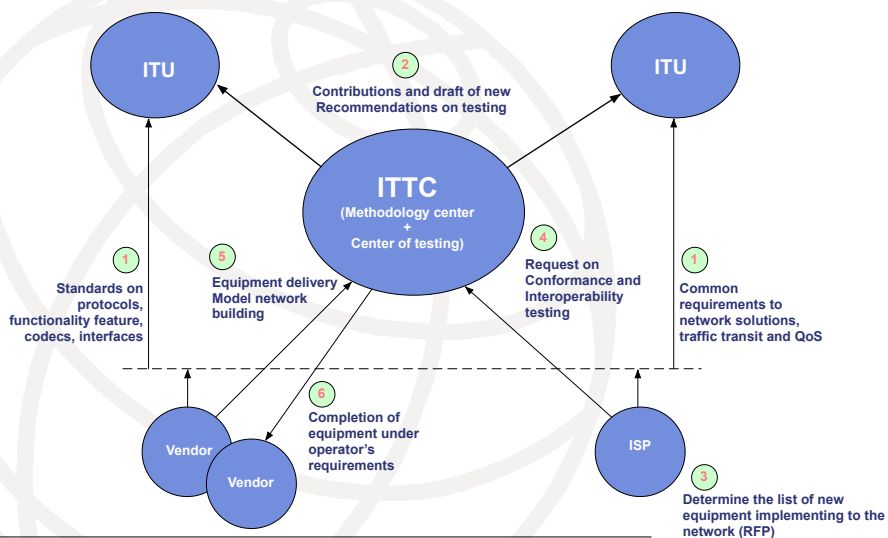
ITU

2
Contributions and draft of new Recommendations on testing

ITU

ITTC
(Methodology center
+
Center of testing)

1
Standards on protocols, functionality feature, codecs, interfaces

5
Equipment delivery
Model network building

4
Request on Conformance and Interoperability testing

1
Common requirements to network solutions, traffic transit and QoS

6
Completion of equipment under operator's requirements

Vendor

Vendor

ISP

3
Determine the list of new equipment implementing to the network (RFP)